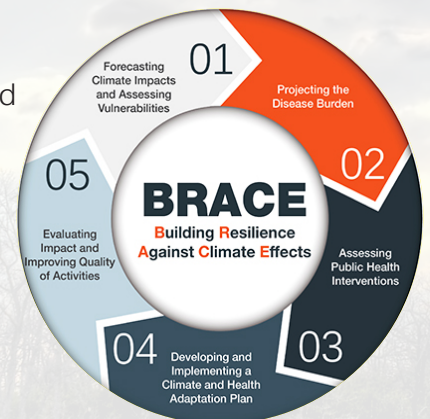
d

01
Forecasting Climate Impacts and Assessing Vulnerabilities

Projecting the Disease Burden
02

Assessing Public Health Interventions
03

04
Developing and Implementing a Climate and Health Adaptation Plan

05
Evaluating Impact and Improving Quality of Activities

BRACE
Building Resilience Against Climate Effects